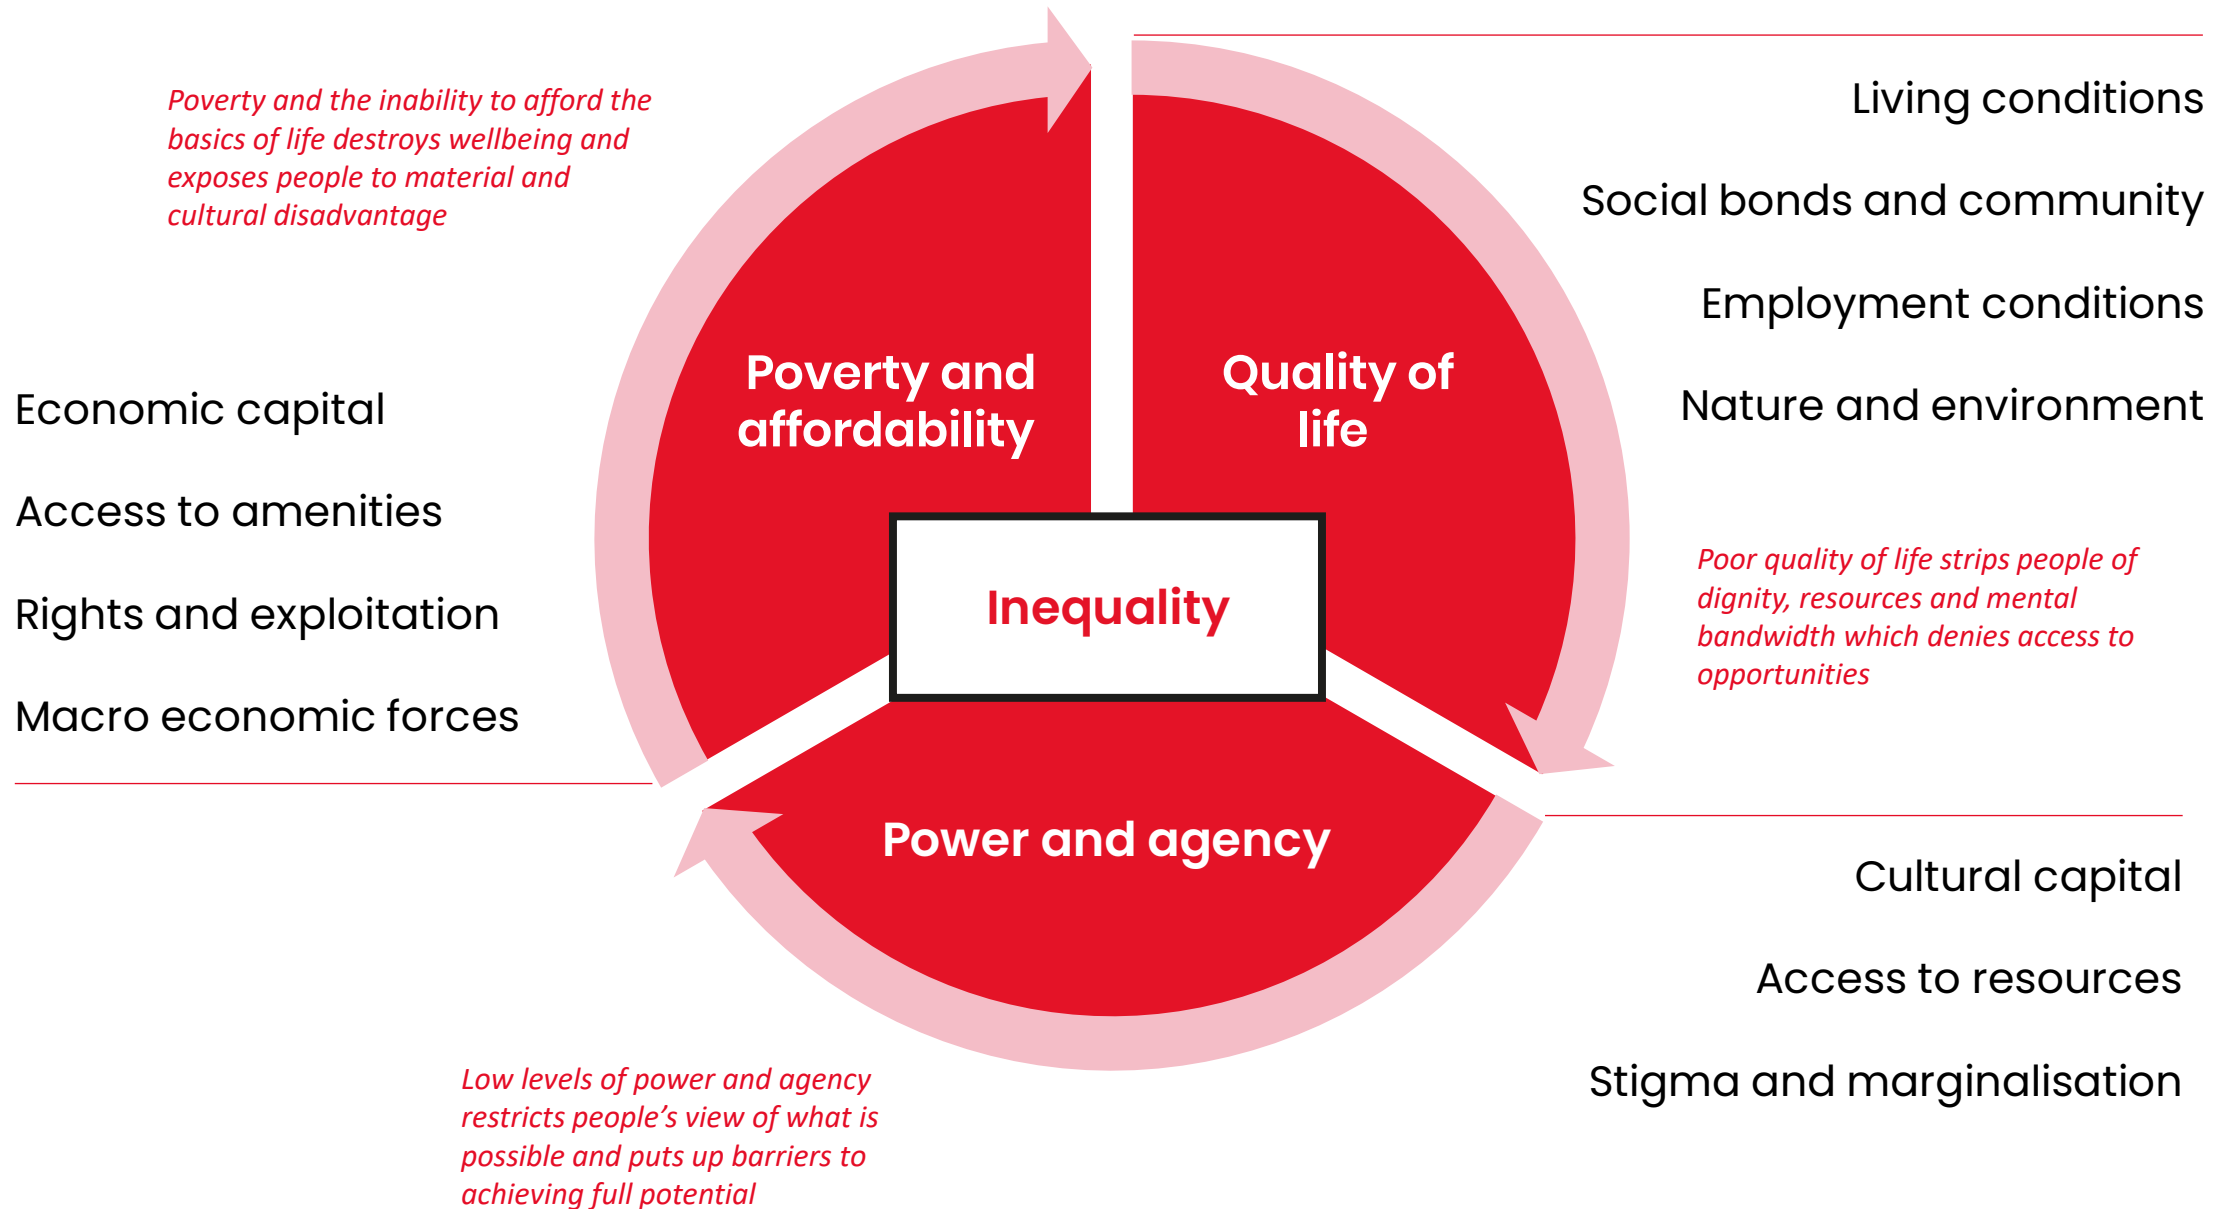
Poverty and the inability to afford the basics of life destroys wellbeing and exposes people to material and cultural disadvantage

Living conditions

Social bonds and community

Employment conditions

Nature and environment

Economic capital

Access to amenities

Rights and exploitation

Macro economic forces

Poverty and affordability

Quality of life

Inequality

Power and agency

Poor quality of life strips people of dignity, resources and mental bandwidth which denies access to opportunities

Cultural capital

Access to resources

Stigma and marginalisation

Low levels of power and agency restricts people's view of what is possible and puts up barriers to achieving full potential